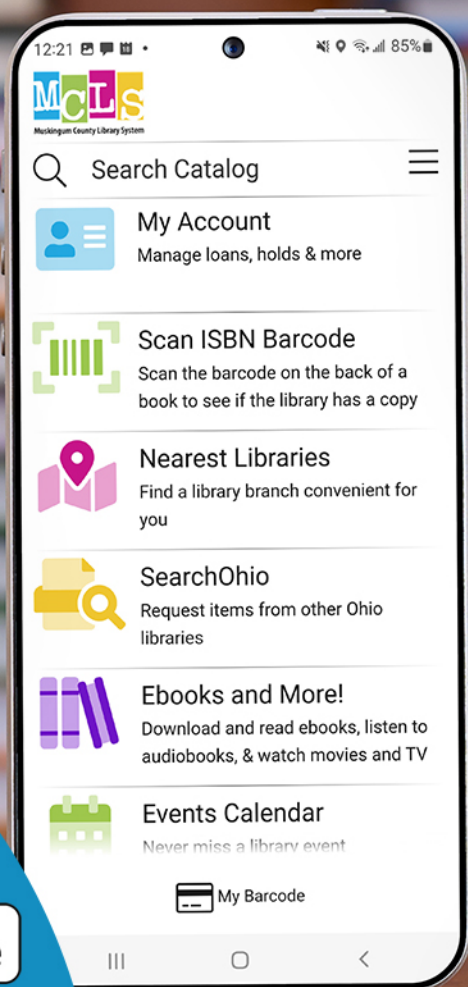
12:21 85%

MCLS
Muskingum County Library System

Search Catalog

My Account
Manage loans, holds & more

Scan ISBN Barcode
Scan the barcode on the back of a book to see if the library has a copy

Nearest Libraries
Find a library branch convenient for you

SearchOhio
Request items from other Ohio libraries

Ebooks and More!
Download and read ebooks, listen to audiobooks, & watch movies and TV

Events Calendar
Never miss a library event

My Barcode